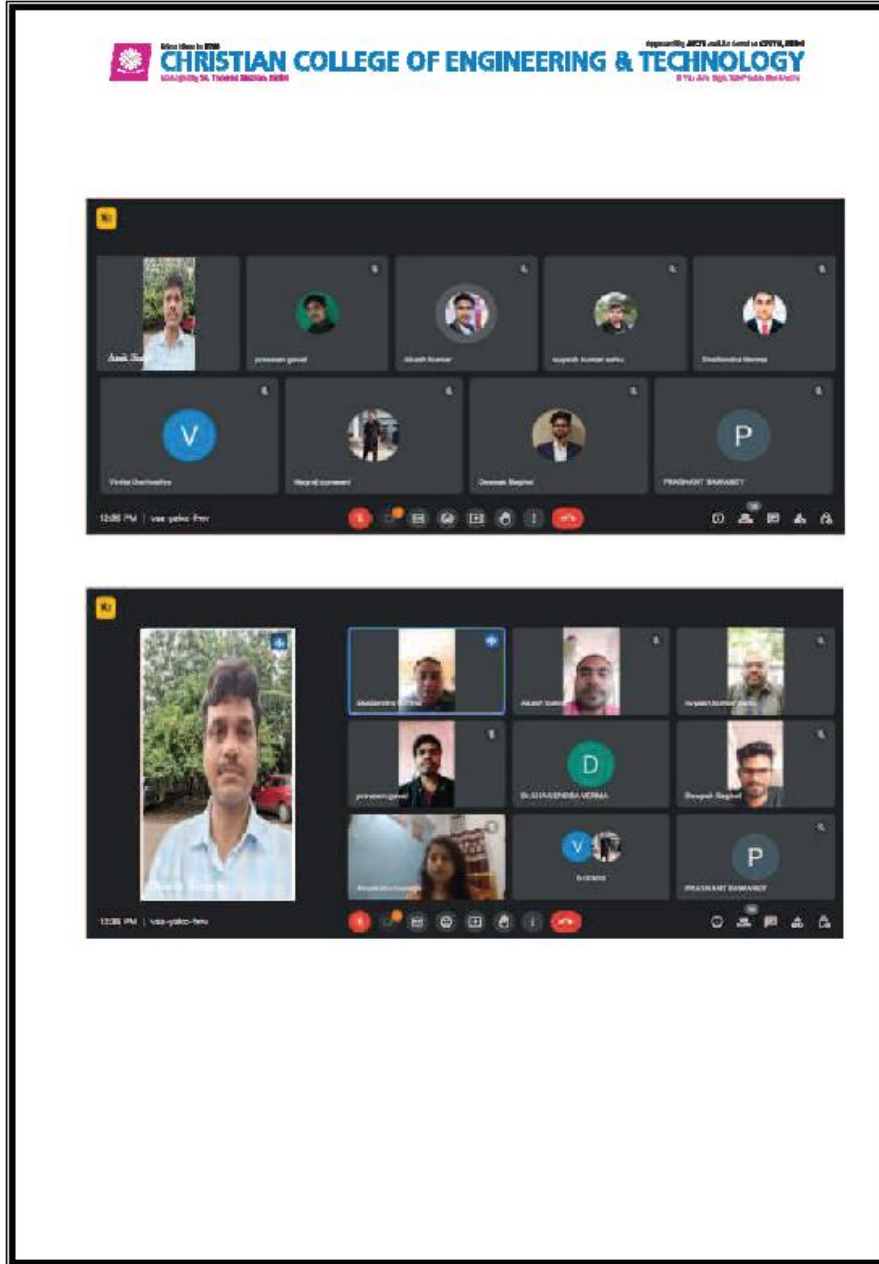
CHRISTIAN COLLEGE OF ENGINEERING & TECHNOLOGY

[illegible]

praveen goyal

Akash Kumar

rupesh kumar sahu

Shailendra Verma

V

Vinita Darbodiya

P

Deepak Baghel

PRASHANT BARANGE

12:26 PM | vsa-yaks-frnv

D

Dr.SHAILENDRA VERMA

Deepak Baghel

praveen goyal

P

PRASHANT BARANGE

12:36 PM | vsa-yaks-fnrv